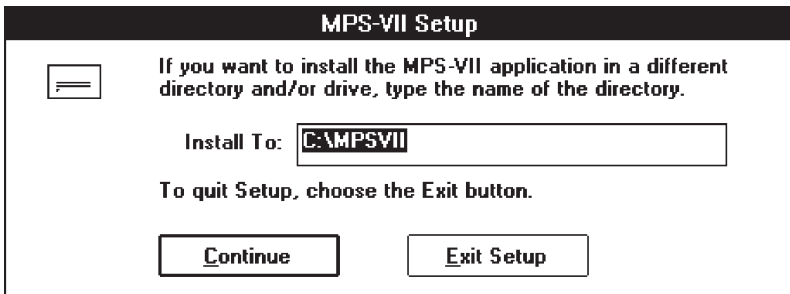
MPS-VII Setup

If you want to install the MPS-VII application in a different directory and/or drive, type the name of the directory.

Install To: C:\MPSVII

To quit Setup, choose the Exit button.

Continue

Exit Setup